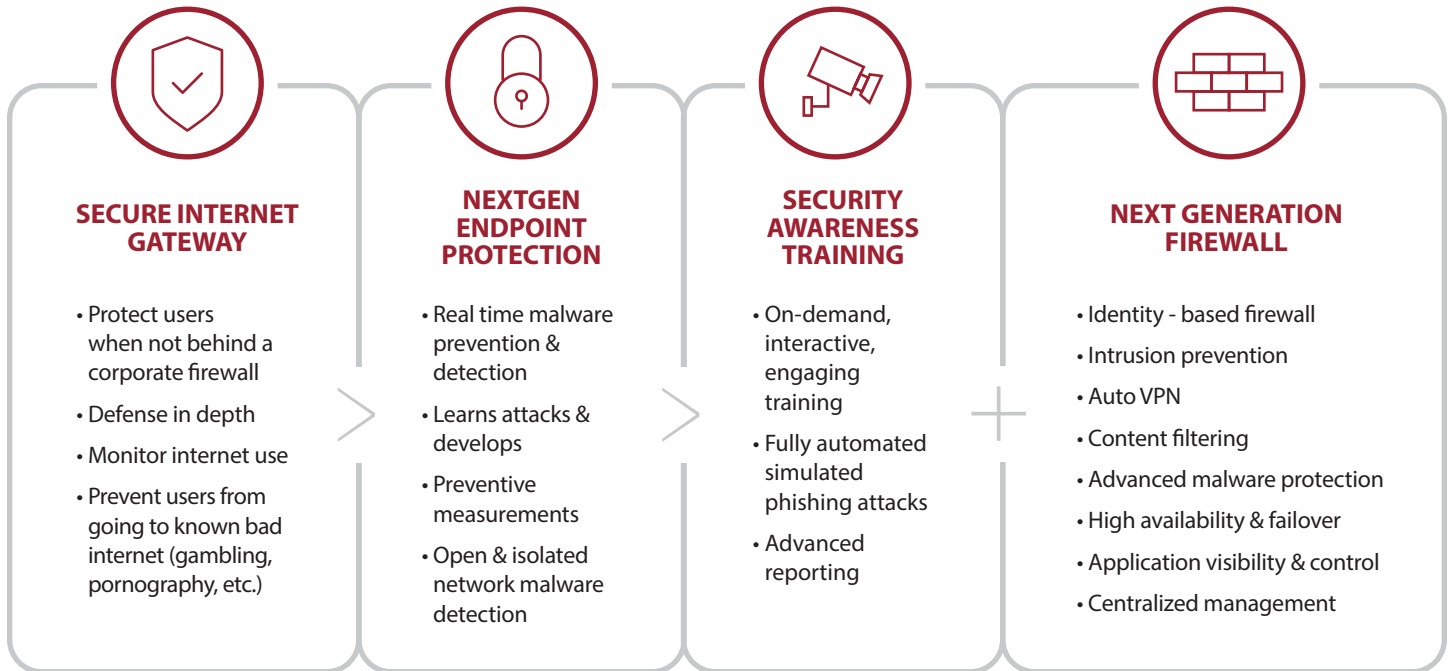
SECURE INTERNET GATEWAY

• Protect users when not behind a corporate firewall
• Defense in depth
• Monitor internet use
• Prevent users from going to known bad internet (gambling, pornography, etc.)

NEXTGEN ENDPOINT PROTECTION

• Real time malware prevention & detection
• Learns attacks & develops
• Preventive measurements
• Open & isolated network malware detection

SECURITY AWARENESS TRAINING

• On-demand, interactive, engaging training
• Fully automated simulated phishing attacks
• Advanced reporting

NEXT GENERATION FIREWALL

• Identity - based firewall
• Intrusion prevention
• Auto VPN
• Content filtering
• Advanced malware protection
• High availability & failover
• Application visibility & control
• Centralized management